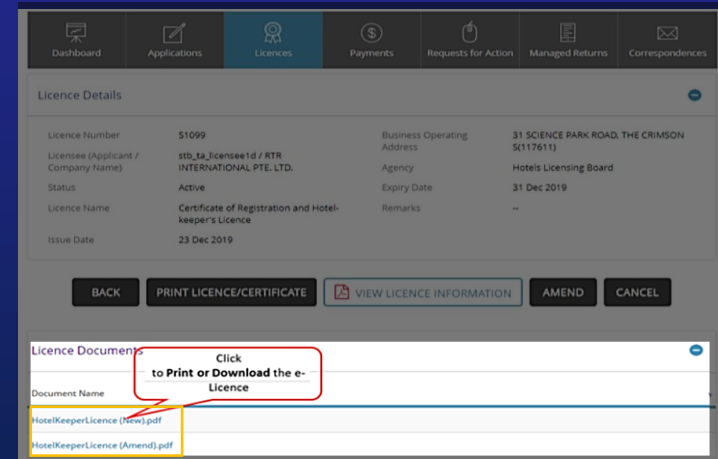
Dashboard Applications Licences Payments Requests for Action Managed Returns Correspondences

Licence Details

| | | | |
|---|---|---|---|
| Licence Number | S1099 | Business Operating Address | 31 SCIENCE PARK ROAD, THE CRIMSON S(117611) |
| Licensee (Applicant / Company Name) | stb_ta_licensee1d / RTR INTERNATIONAL PTE. LTD. | Agency | Hotels Licensing Board |
| Status | Active | Expiry Date | 31 Dec 2019 |
| Licence Name | Certificate of Registration and Hotel-keeper's Licence | Remarks | -- |
| Issue Date | 23 Dec 2019 | | |

BACK PRINT LICENCE/CERTIFICATE VIEW LICENCE INFORMATION AMEND CANCEL

Licence Documents

Click to **Print or Download** the e-Licence

Document Name

HotelKeeperLicence (New).pdf

HotelKeeperLicence (Amend).pdf